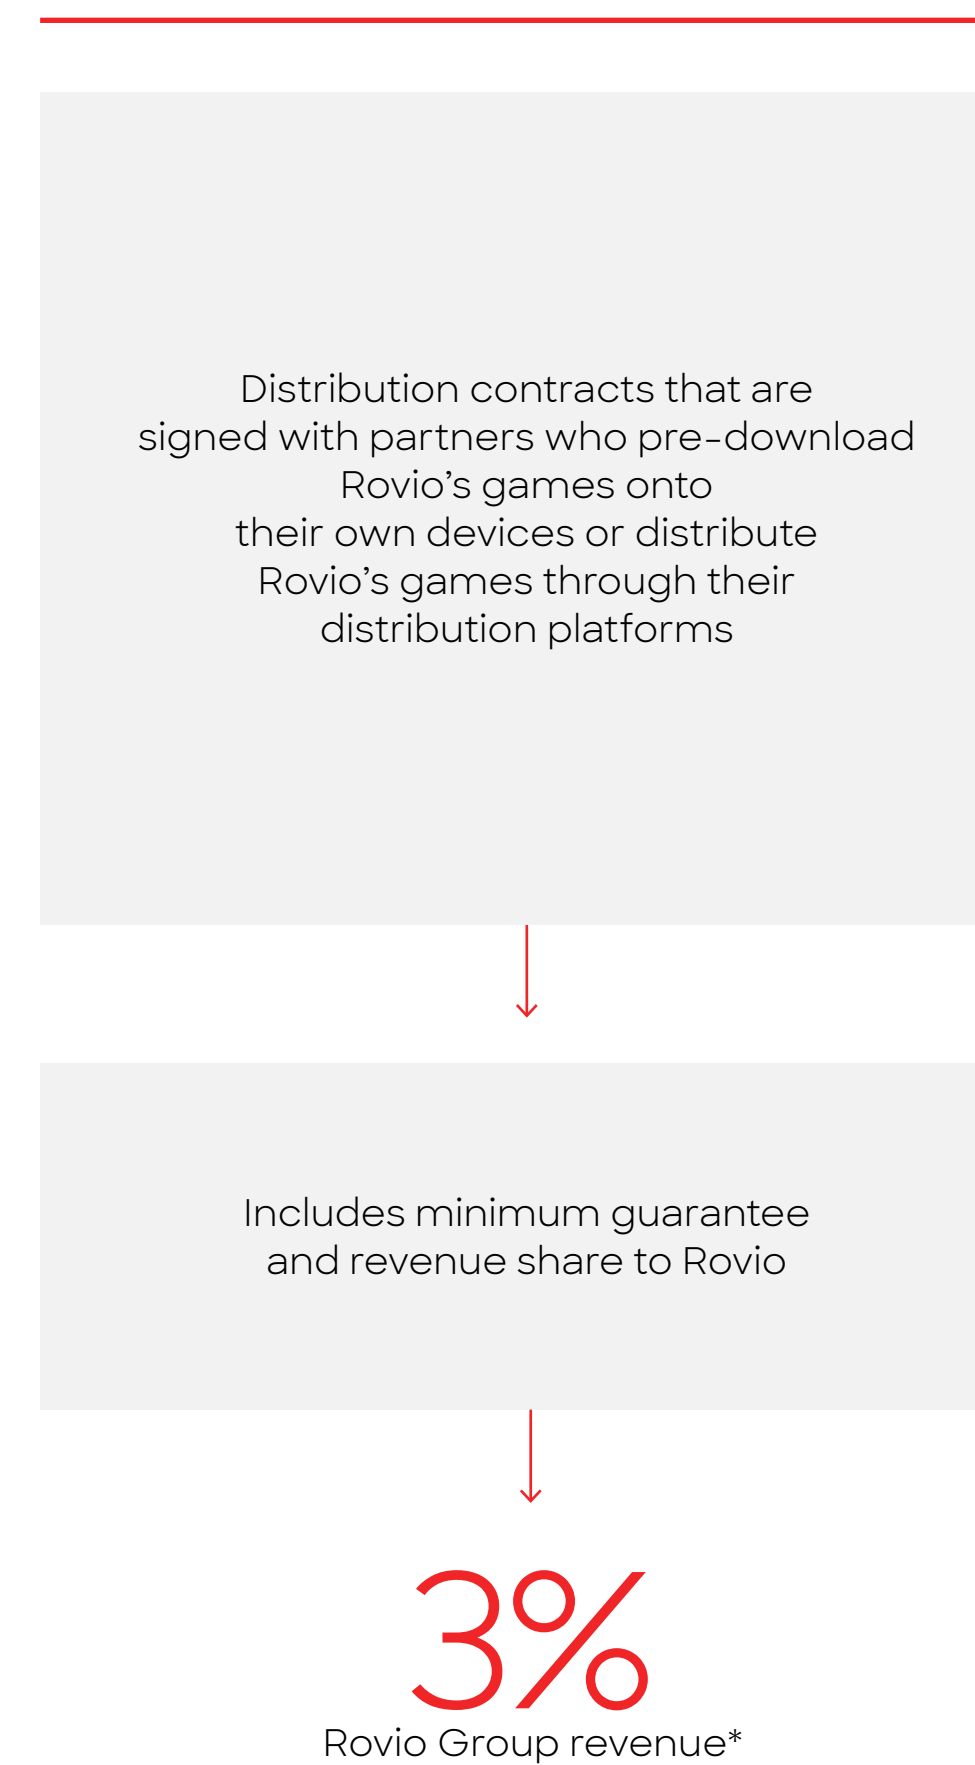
Distribution contracts that are signed with partners who pre-download Rovio’s games onto their own devices or distribute Rovio’s games through their distribution platforms

Includes minimum guarantee and revenue share to Rovio

3%

Rovio Group revenue*